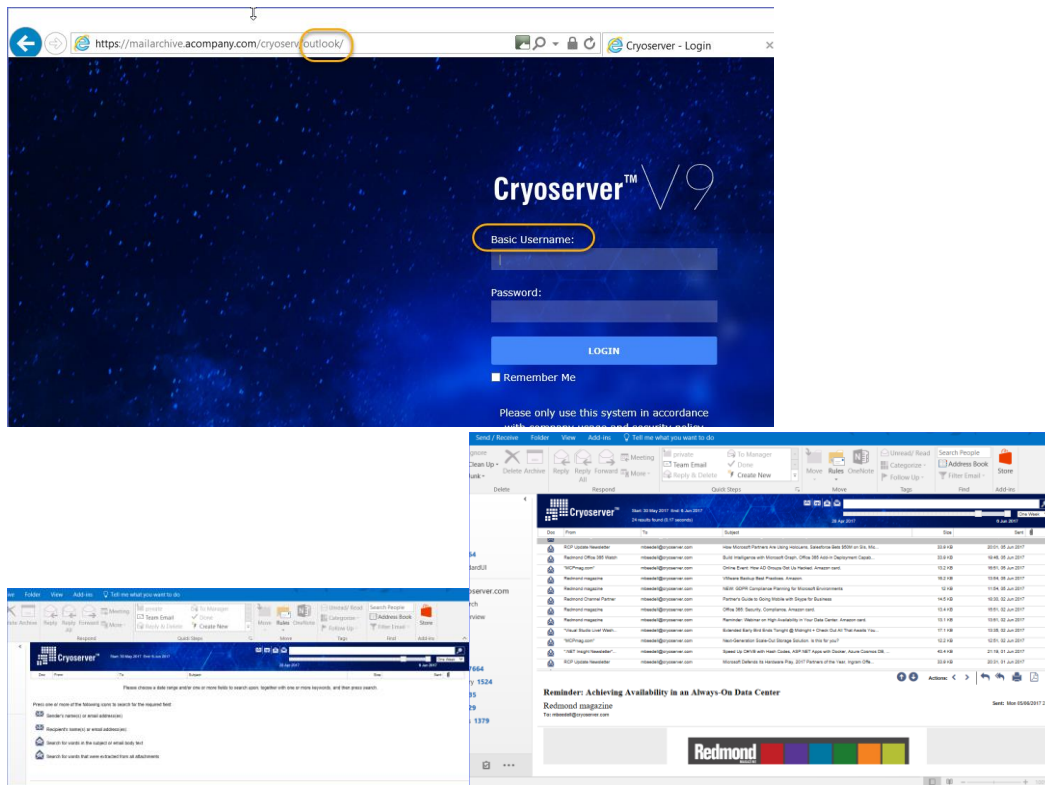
https://mailarchive.acompany.com/cryoserv/outlook/

Cryoserver - Login

Cryoserver™ V9

Basic Username:

Password:

LOGIN

Remember Me

Please only use this system in accordance with company usage and security policy

Send / Receive Folder View Add-ins Tell me what you want to do

Ignore Clean Up Junk Delete Archive Reply Reply All Forward Meeting More private Team Email Reply & Delete To Manager Done Create New Move Rules OneNote Unread/ Read Categorize Follow Up Search People Address Book Filter Email Store

Delete Respond Quick Steps Move Tags Find Add-ins

Cryoserver

24 results found

| Doc | From | To | Subject | Size | Sent |
|---|---|---|---|---|---|
| | RCP Update Newsletter | mbeadel@cryoserver.com | How Microsoft Partners Are Using Holocams, Salesforce Bets $50M on Sis, Mic... | 33.6 KB | 20:01, 05 Jun 2017 |
| | Redmond Office 365 Watch | mbeadel@cryoserver.com | Build Intelligence with Microsoft Graph, Office 365 Add-in Deployment Capab... | 33.6 KB | 16:46, 05 Jun 2017 |
| | "MCPmag.com" | mbeadel@cryoserver.com | Online Event: How AD Groups Get Us Hacked. Amazon card. | 13.2 KB | 16:51, 05 Jun 2017 |
| | Redmond magazine | mbeadel@cryoserver.com | VMware Backup Best Practices. Amazon. | 16.3 KB | 13:56, 05 Jun 2017 |
| | Redmond magazine | mbeadel@cryoserver.com | NEW: GDPR Compliance Planning for Microsoft Environments | 10 KB | 11:54, 05 Jun 2017 |
| | Redmond Channel Partner | mbeadel@cryoserver.com | Partner's Guide to Going Mobile with Skype for Business | 14.5 KB | 16:35, 02 Jun 2017 |
| | Redmond magazine | mbeadel@cryoserver.com | Office 365: Security, Compliance. Amazon card. | 13.4 KB | 15:51, 02 Jun 2017 |
| | Redmond magazine | mbeadel@cryoserver.com | Reminder: Webinar on High Availability in Your Data Center. Amazon card. | 13.1 KB | 13:51, 02 Jun 2017 |
| | "Visual Studio Live! Wash..." | mbeadel@cryoserver.com | Extended Early Bird Ends Tonight @ Midnight + Check Out All That Awaits You... | 17.1 KB | 15:56, 02 Jun 2017 |
| | "MCPmag.com" | mbeadel@cryoserver.com | Next-Generation Scale-Out Storage Solution: is this for you? | 10.2 KB | 12:51, 02 Jun 2017 |
| | ".NET Insight Newsletter" | mbeadel@cryoserver.com | Speed Up ORVM with Hash Codes, ASP.NET Apps with Docker, Azure Cosmos DB... | 40.4 KB | 21:18, 01 Jun 2017 |
| | RCP Update Newsletter | mbeadel@cryoserver.com | Microsoft Defends its Hardware Play, 2017 Partners of the Year, Ingram Offe... | 33.6 KB | 20:06, 01 Jun 2017 |

Actions:

Reminder: Achieving Availability in an Always-On Data Center

Redmond magazine

To: mbeadel@cryoserver.com

Sent: Mon 05/06/2017

Redmond

Folder View Add-ins Tell me what you want to do

Cryoserver

Please choose a date range and/or one or more fields to search upon, together with one or more keywords, and then press search.

Press one or more of the following icons to search for the required field:

Sender's name(s) or email address(es)

Recipient's name(s) or email address(es)

Search for words in the subject or email body text

Search for words that were extracted from all attachments